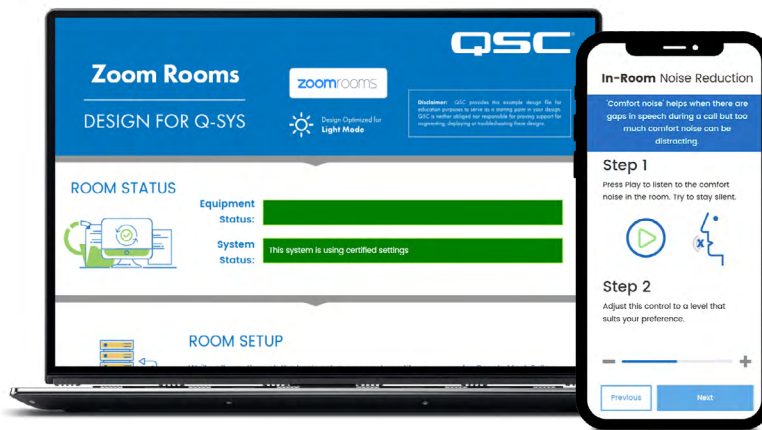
Zoom Rooms

DESIGN FOR Q-SYS

zoomrooms

Design Optimized for Light Mode

Disclaimer: QSC provides this example design file for education purposes to serve as a starting point in your design. QSC is neither obliged nor responsible for playing support for engineering, deploying or troubleshooting these designs.

QSC

ROOM STATUS

Equipment Status:

System Status: This system is using certified settings

ROOM SETUP

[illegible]

In-Room Noise Reduction

'Comfort noise' helps when there are gaps in speech during a call but too much comfort noise can be distracting.

Step 1

Press Play to listen to the comfort noise in the room. Try to stay silent.

Step 2

Adjust this control to a level that suits your preference.

Previous

Next